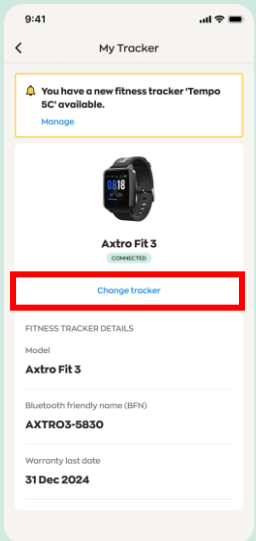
9:41

My Tracker

You have a new fitness tracker 'Tempo 5C' available.

Manage

08
18

Axtro Fit 3

CONNECTED

Change tracker

FITNESS TRACKER DETAILS

Model

Axtro Fit 3

Bluetooth friendly name (BFN)

AXTRO3-5830

Warranty last date

31 Dec 2024